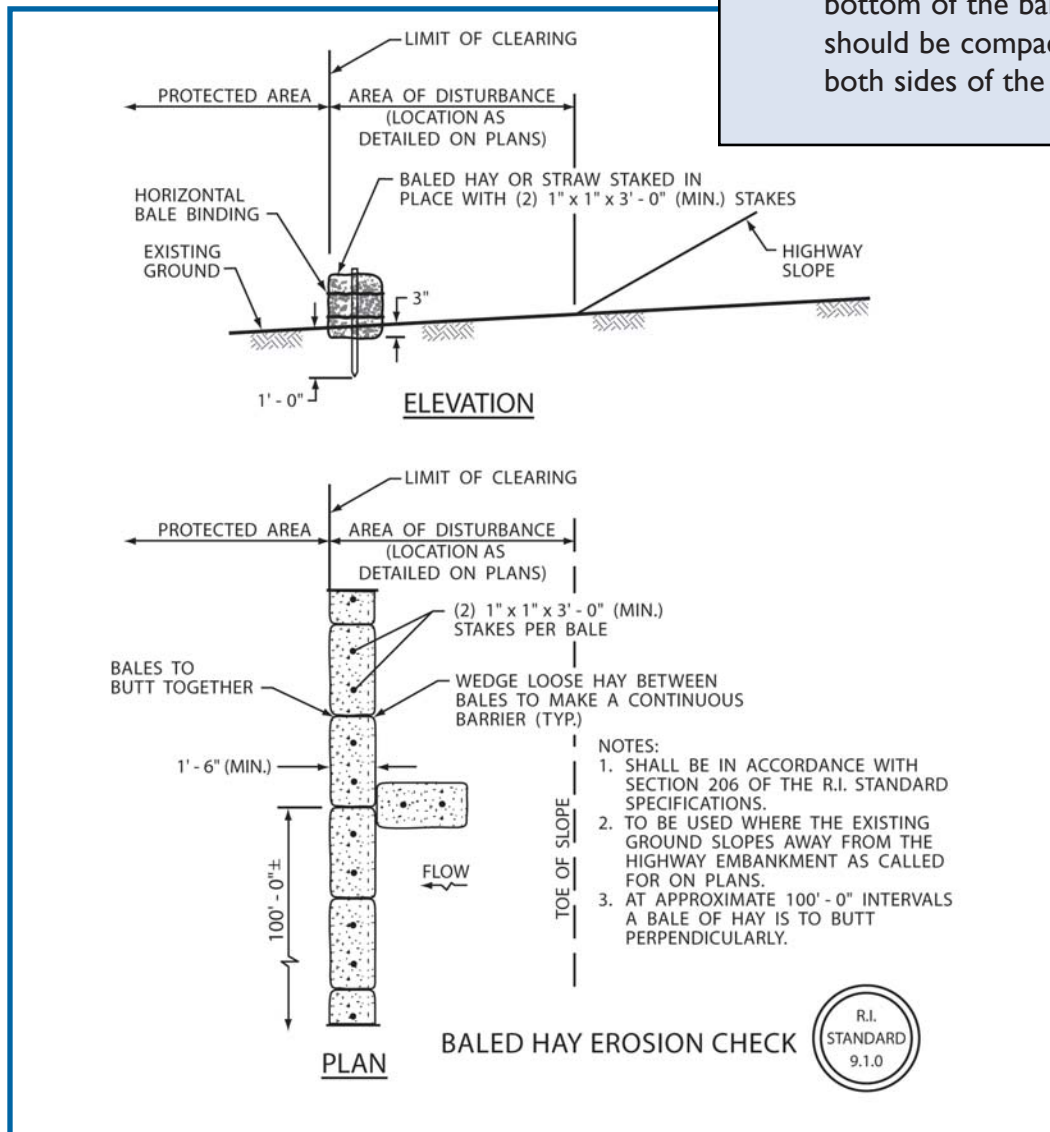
bottom of the ba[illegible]
should be compac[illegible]
both sides of the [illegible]

LIMIT OF CLEARING

PROTECTED AREA

AREA OF DISTURBANCE (LOCATION AS DETAILED ON PLANS)

HORIZONTAL BALE BINDING

BALED HAY OR STRAW STAKED IN PLACE WITH (2) 1" x 1" x 3' - 0" (MIN.) STAKES

EXISTING GROUND

HIGHWAY SLOPE

3"

1' - 0"

ELEVATION

LIMIT OF CLEARING

PROTECTED AREA

AREA OF DISTURBANCE (LOCATION AS DETAILED ON PLANS)

(2) 1" x 1" x 3' - 0" (MIN.) STAKES PER BALE

BALES TO BUTT TOGETHER

WEDGE LOOSE HAY BETWEEN BALES TO MAKE A CONTINUOUS BARRIER (TYP.)

1' - 6" (MIN.)

NOTES:
1. SHALL BE IN ACCORDANCE WITH SECTION 206 OF THE R.I. STANDARD SPECIFICATIONS.
2. TO BE USED WHERE THE EXISTING GROUND SLOPES AWAY FROM THE HIGHWAY EMBANKMENT AS CALLED FOR ON PLANS.
3. AT APPROXIMATE 100' - 0" INTERVALS A BALE OF HAY IS TO BUTT PERPENDICULARLY.

TOE OF SLOPE

FLOW

100' - 0"±

PLAN

BALED HAY EROSION CHECK

R.I. STANDARD 9.1.0